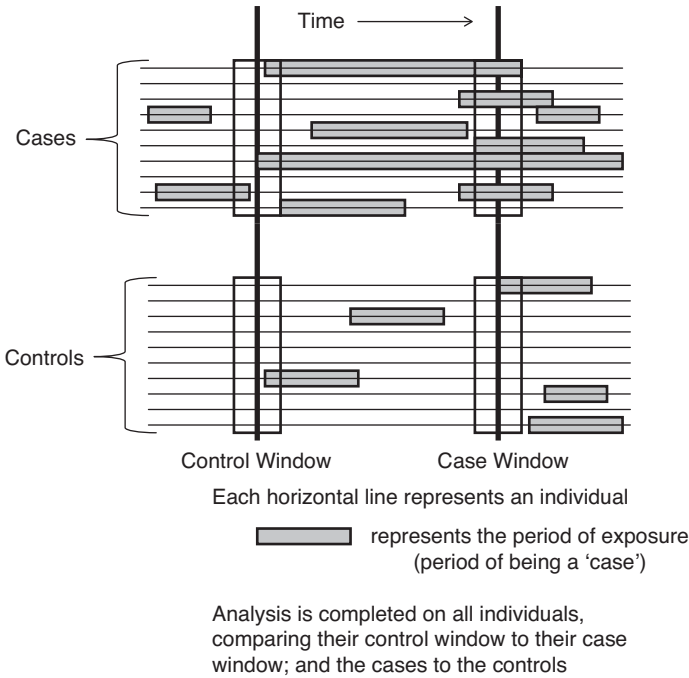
Time ⟶

Cases

Controls

Control Window

Case Window

Each horizontal line represents an individual

represents the period of exposure (period of being a 'case')

Analysis is completed on all individuals, comparing their control window to their case window; and the cases to the controls